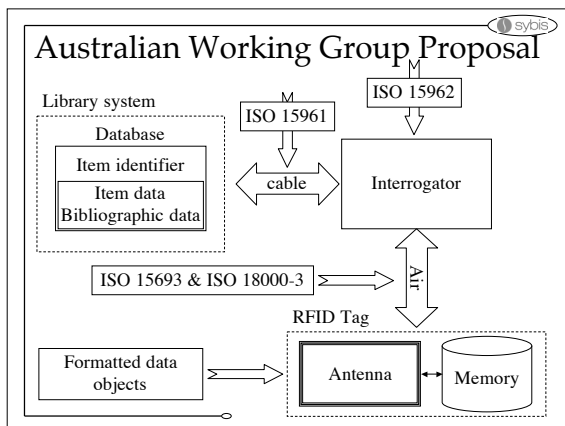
sybis

Australian Working Group Proposal

Library system

Database

Item identifier

Item data
Bibliographic data

ISO 15961

cable

ISO 15962

Interrogator

ISO 15693 & ISO 18000-3

Air

RFID Tag

Formatted data objects

Antenna

Memory